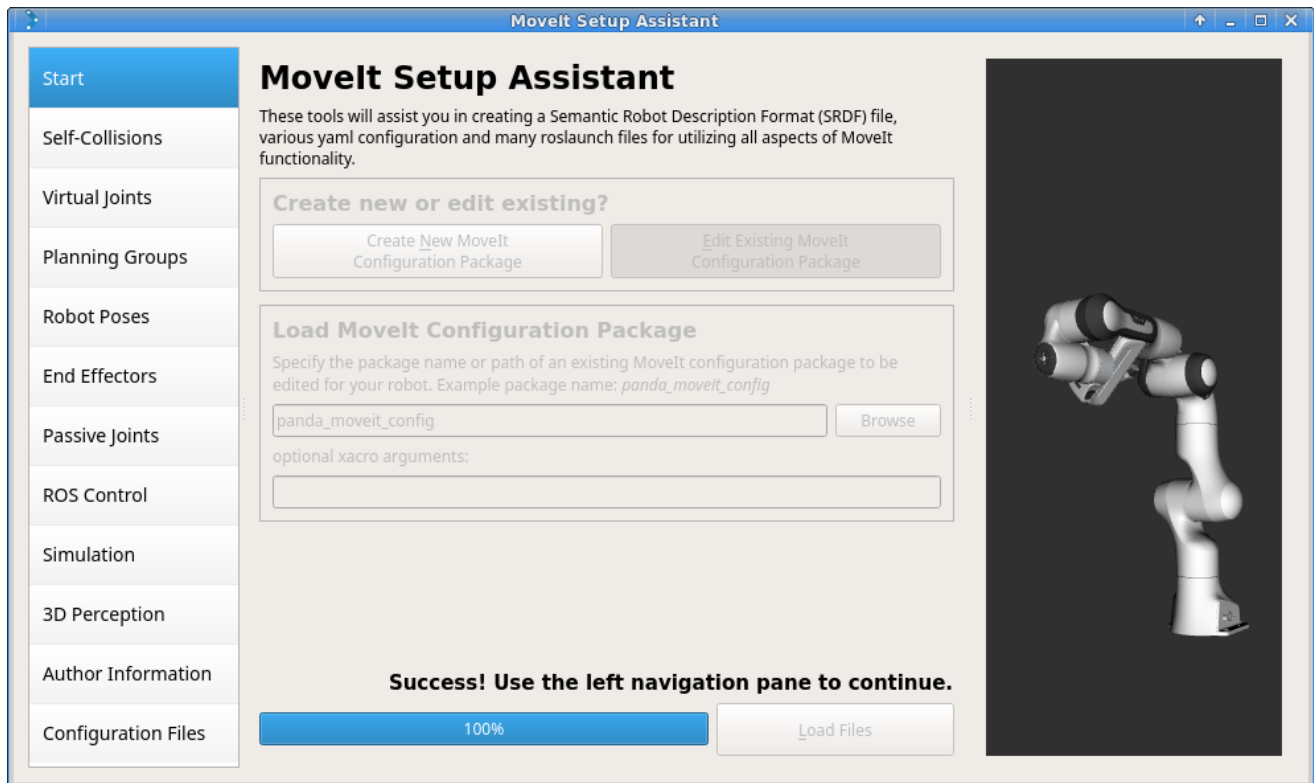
MoveIt Setup Assistant

Start

Self-Collisions

Virtual Joints

Planning Groups

Robot Poses

End Effectors

Passive Joints

ROS Control

Simulation

3D Perception

Author Information

Configuration Files

MoveIt Setup Assistant

These tools will assist you in creating a Semantic Robot Description Format (SRDF) file, various yaml configuration and many roslaunch files for utilizing all aspects of MoveIt functionality.

Create new or edit existing?

Create New MoveIt Configuration Package

Edit Existing MoveIt Configuration Package

Load MoveIt Configuration Package

Specify the package name or path of an existing MoveIt configuration package to be edited for your robot. Example package name: *panda_moveit_config*

panda_moveit_config

Browse

optional xacro arguments:

Success! Use the left navigation pane to continue.

100%

Load Files